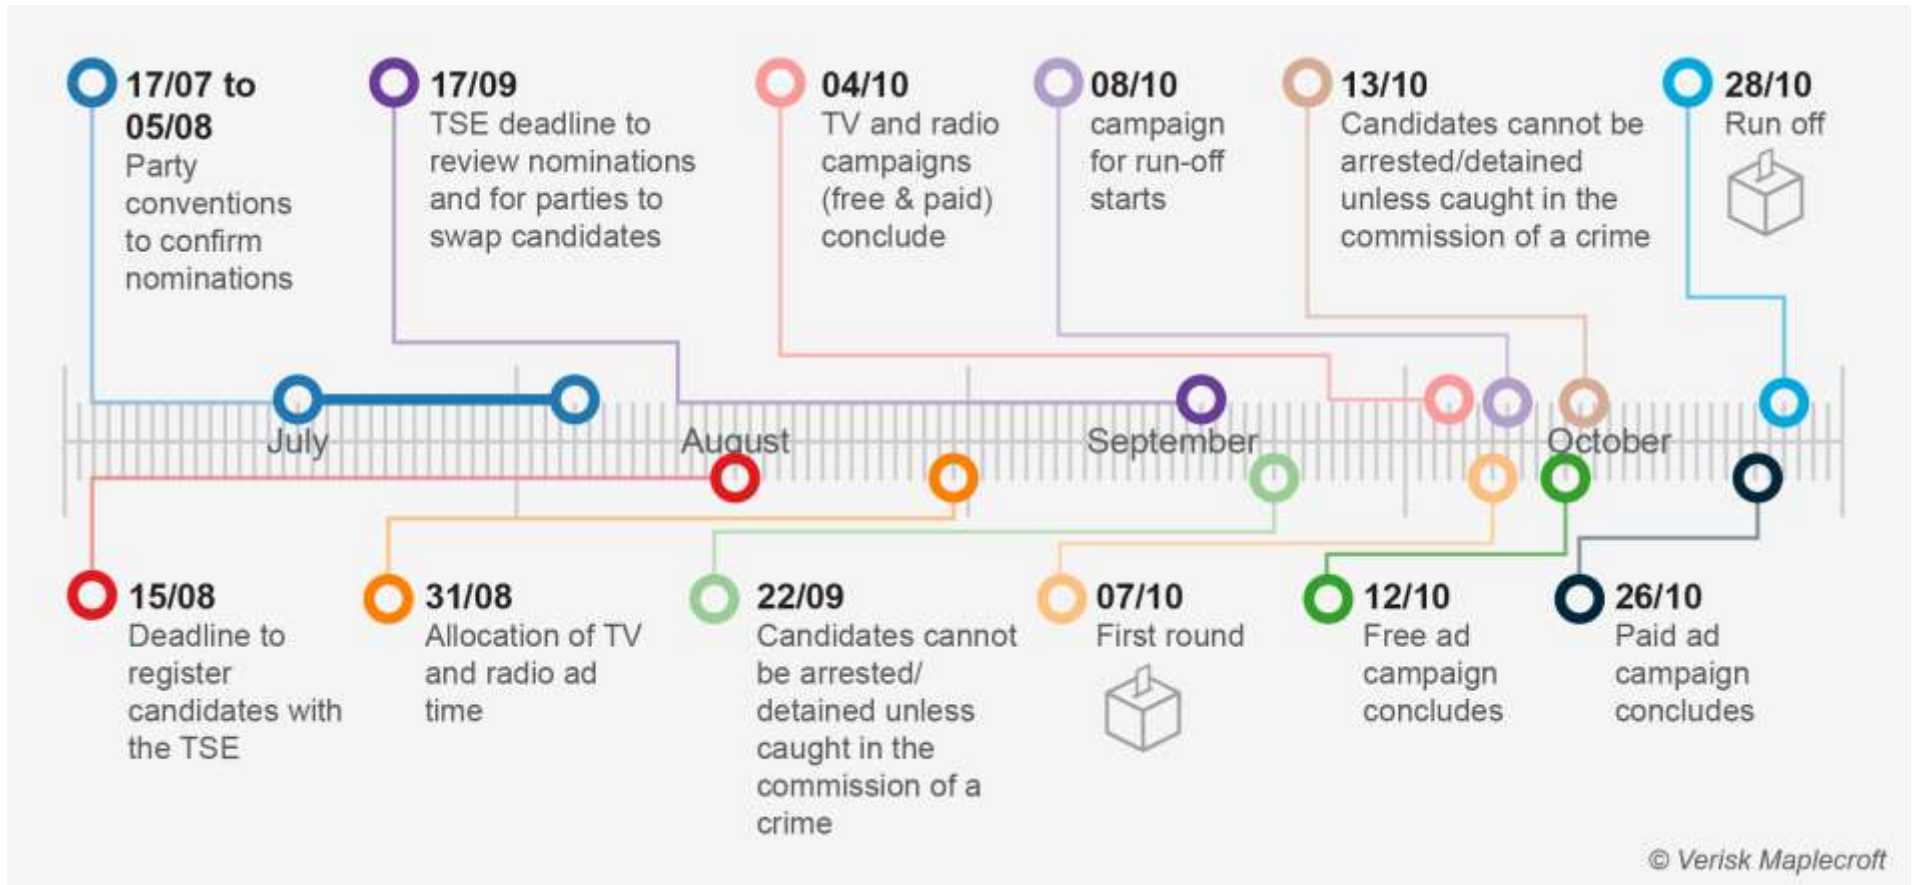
17/07 to 05/08
Party conventions to confirm nominations

17/09
TSE deadline to review nominations and for parties to swap candidates

04/10
TV and radio campaigns (free & paid) conclude

08/10
campaign for run-off starts

13/10
Candidates cannot be arrested/detained unless caught in the commission of a crime

28/10
Run off

July

August

September

October

15/08
Deadline to register candidates with the TSE

31/08
Allocation of TV and radio ad time

22/09
Candidates cannot be arrested/ detained unless caught in the commission of a crime

07/10
First round

12/10
Free ad campaign concludes

26/10
Paid ad campaign concludes

© Verisk Maplecroft